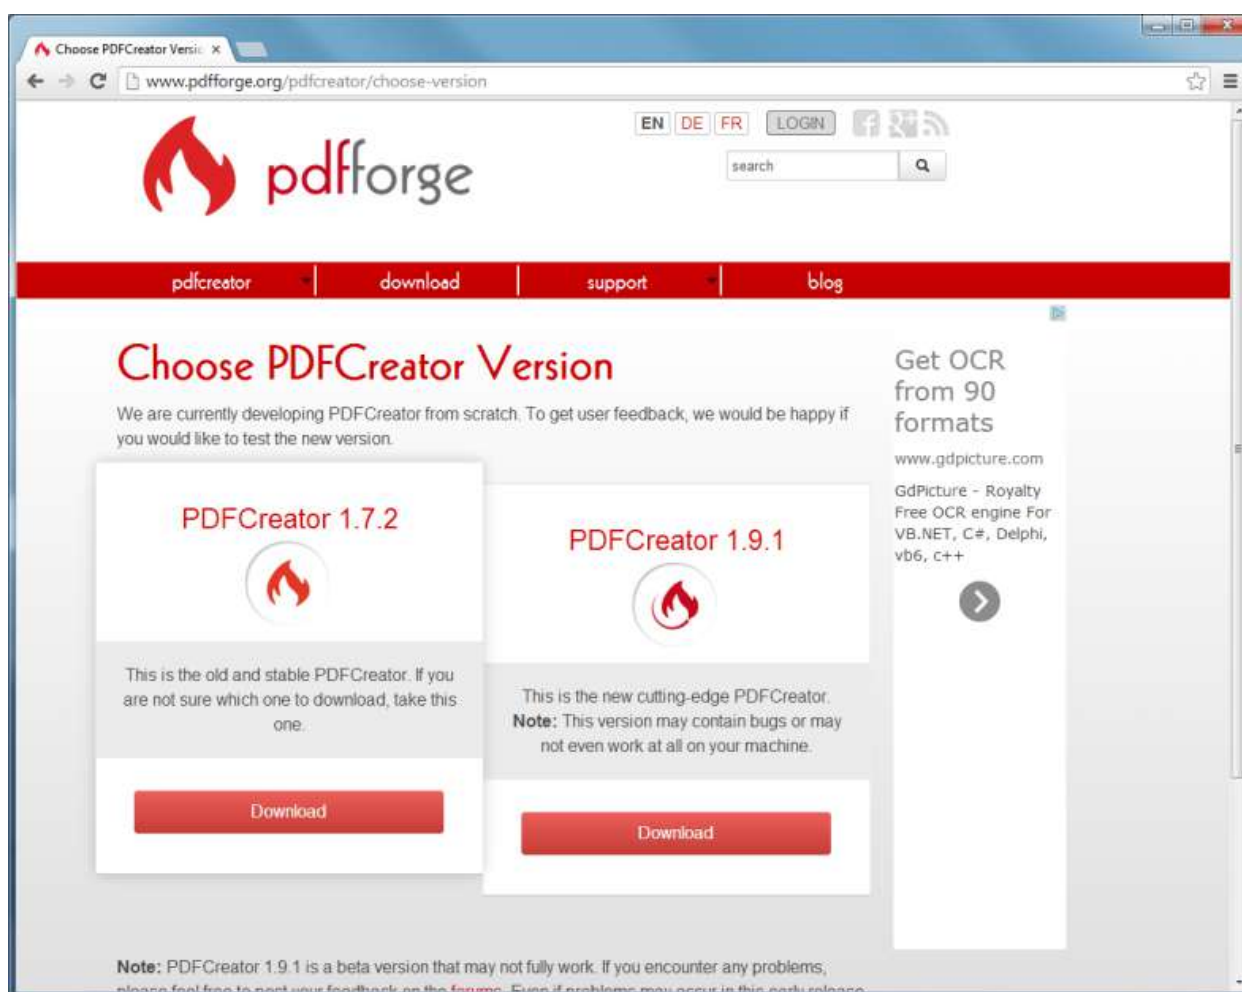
Choose PDFCreator Versi ×

www.pdfforge.org/pdfcreator/choose-version

pdfforge

EN DE FR LOGIN

search

pdfcreator download support blog

Choose PDFCreator Version

We are currently developing PDFCreator from scratch. To get user feedback, we would be happy if you would like to test the new version.

PDFCreator 1.7.2

This is the old and stable PDFCreator. If you are not sure which one to download, take this one.

Download

PDFCreator 1.9.1

This is the new cutting-edge PDFCreator. **Note:** This version may contain bugs or may not even work at all on your machine.

Download

Get OCR from 90 formats

www.gdpicture.com

GdPicture - Royalty Free OCR engine For VB.NET, C#, Delphi, vb6, c++

**Note:** PDFCreator 1.9.1 is a beta version that may not fully work. If you encounter any problems, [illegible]